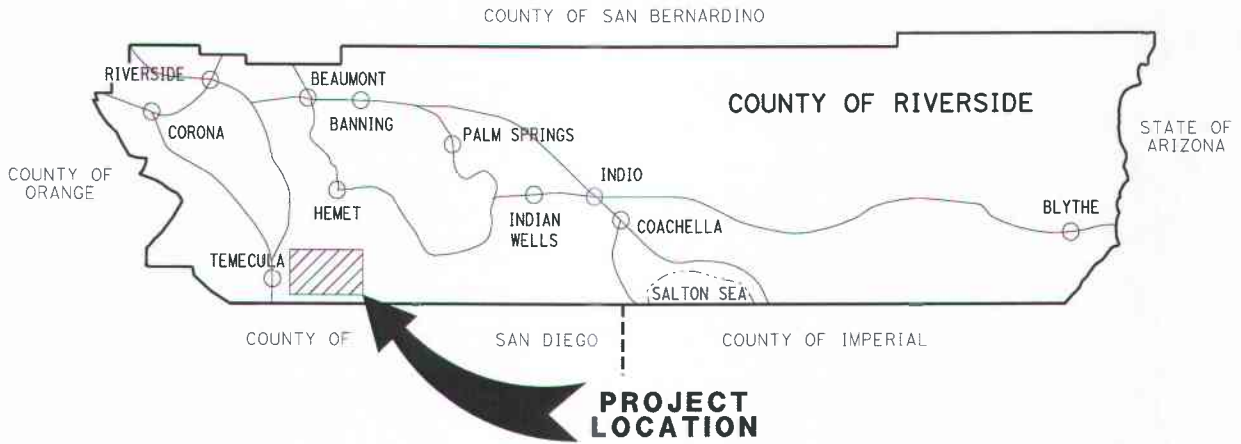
COUNTY OF SAN BERNARDINO

RIVERSIDE

BEAUMONT

COUNTY OF RIVERSIDE

BANNING

CORONA

PALM SPRINGS

STATE OF ARIZONA

COUNTY OF ORANGE

INDIO

HEMET

INDIAN WELLS

COACHELLA

BLYTHE

TEMECULA

SALTON SEA

COUNTY OF

SAN DIEGO

COUNTY OF IMPERIAL

PROJECT LOCATION